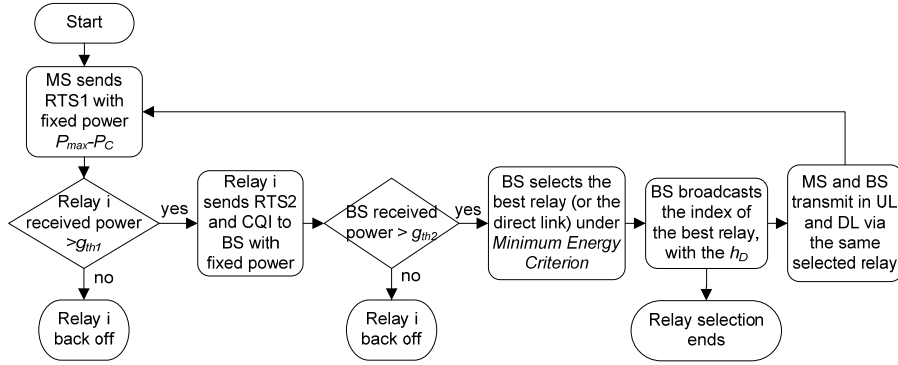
Start

MS sends RTS1 with fixed power $P_{max}$-$P_C$

Relay i received power $>g_{th1}$

yes

no

Relay i back off

Relay i sends RTS2 and CQI to BS with fixed power

BS received power > $g_{th2}$

yes

no

Relay i back off

BS selects the best relay (or the direct link) under *Minimum Energy Criterion*

BS broadcasts the index of the best relay, with the $h_D$

Relay selection ends

MS and BS transmit in UL and DL via the same selected relay